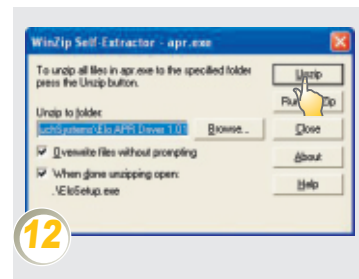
WinZip Self-Extractor - apr.exe

To unzip all files in apr.exe to the specified folder press the Unzip button.

Unzip

Run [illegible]ip

Unzip to folder:

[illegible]uchSystems\Elo APR Driver 1.01

Browse...

Close

Overwrite files without prompting

About

When done unzipping open:

.\EloSetup.exe

Help

12